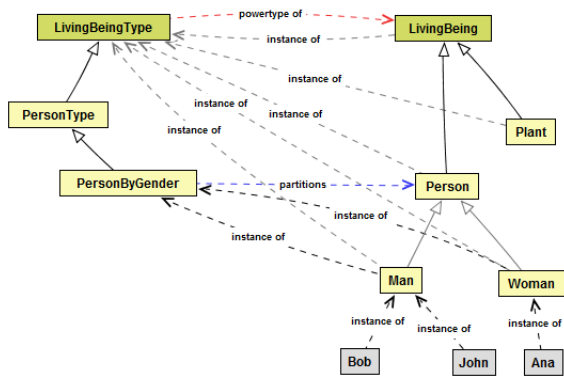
LivingBeingType
powertype of
LivingBeing
instance of
instance of
PersonType
instance of
instance of
instance of
Plant
PersonByGender
partitions
Person
instance of
instance of
Man
Woman
instance of
instance of
instance of
Bob
John
Ana